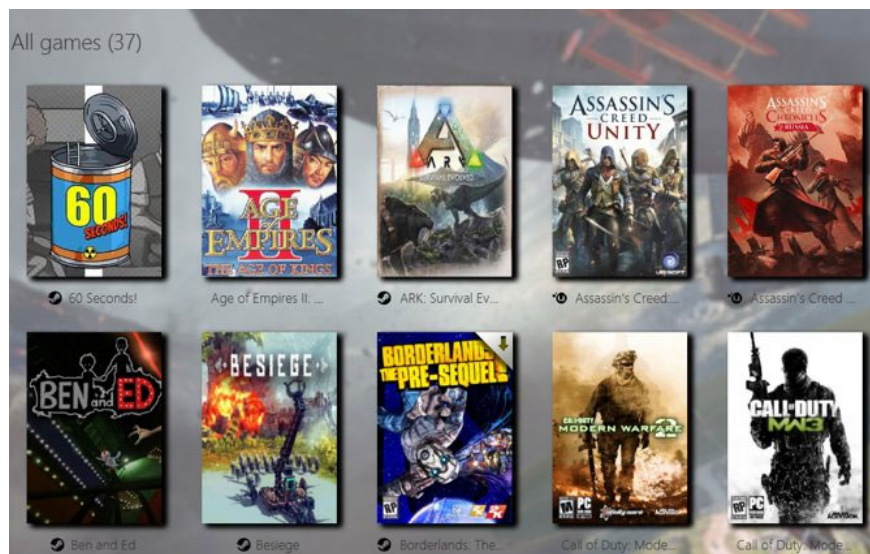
All games (37)

60 SECONDS!

AGE OF EMPIRES II THE AGE OF KINGS

ARK

ASSASSIN'S CREED UNITY

ASSASSIN'S CREED CHRONICLES RUSSIA

60 Seconds!

Age of Empires II: ...

ARK: Survival Ev...

Assassin's Creed:...

Assassin's Creed ...

BEN and ED

BESIEGE

BORDERLANDS THE PRE-SEQUEL

CALL OF DUTY MODERN WARFARE 2

CALL OF DUTY MW3

Ben and Ed

Besiege

Borderlands: The...

Call of Duty: Mode...

Call of Duty: Mode...